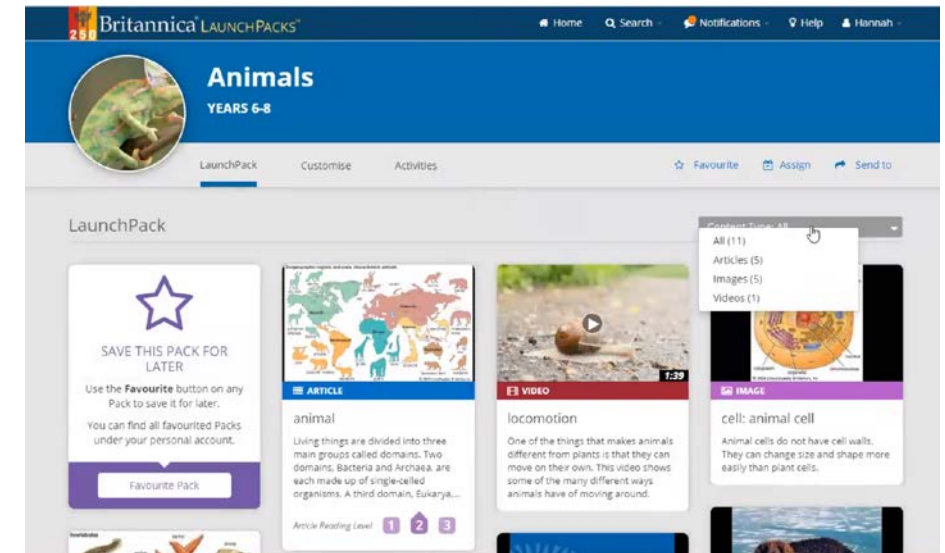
250 Britannica LaunchPacks

Home Search Notifications Help Hannah

Animals

YEARS 6-8

LaunchPack Customise Activities

Favourite Assign Send to

LaunchPack

Content Type: All

All (11)
Articles (5)
Images (5)
Videos (1)

SAVE THIS PACK FOR LATER

Use the **Favourite** button on any Pack to save it for later.

You can find all favourited Packs under your personal account.

Favourite Pack

ARTICLE

animal

Living things are divided into three main groups called domains. Two domains, Bacteria and Archaea, are each made up of single-celled organisms. A third domain, Eukarya,...

Article Reading Level 1 2 3

VIDEO

1:39

locomotion

One of the things that makes animals different from plants is that they can move on their own. This video shows some of the many different ways animals have of moving around.

IMAGE

cell: animal cell

Animal cells do not have cell walls. They can change size and shape more easily than plant cells.